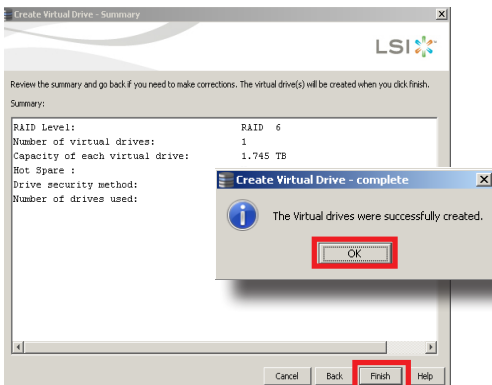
Create Virtual Drive - Summary

LSI

Review the summary and go back if you need to make corrections. The virtual drive(s) will be created when you click finish.

Summary:

RAID Level: RAID 6
Number of virtual drives: 1
Capacity of each virtual drive: 1.745 TB
Hot Spare :
Drive security method:
Number of drives used:

Create Virtual Drive - complete

The Virtual drives were successfully created.

OK

Cancel Back Finish Help